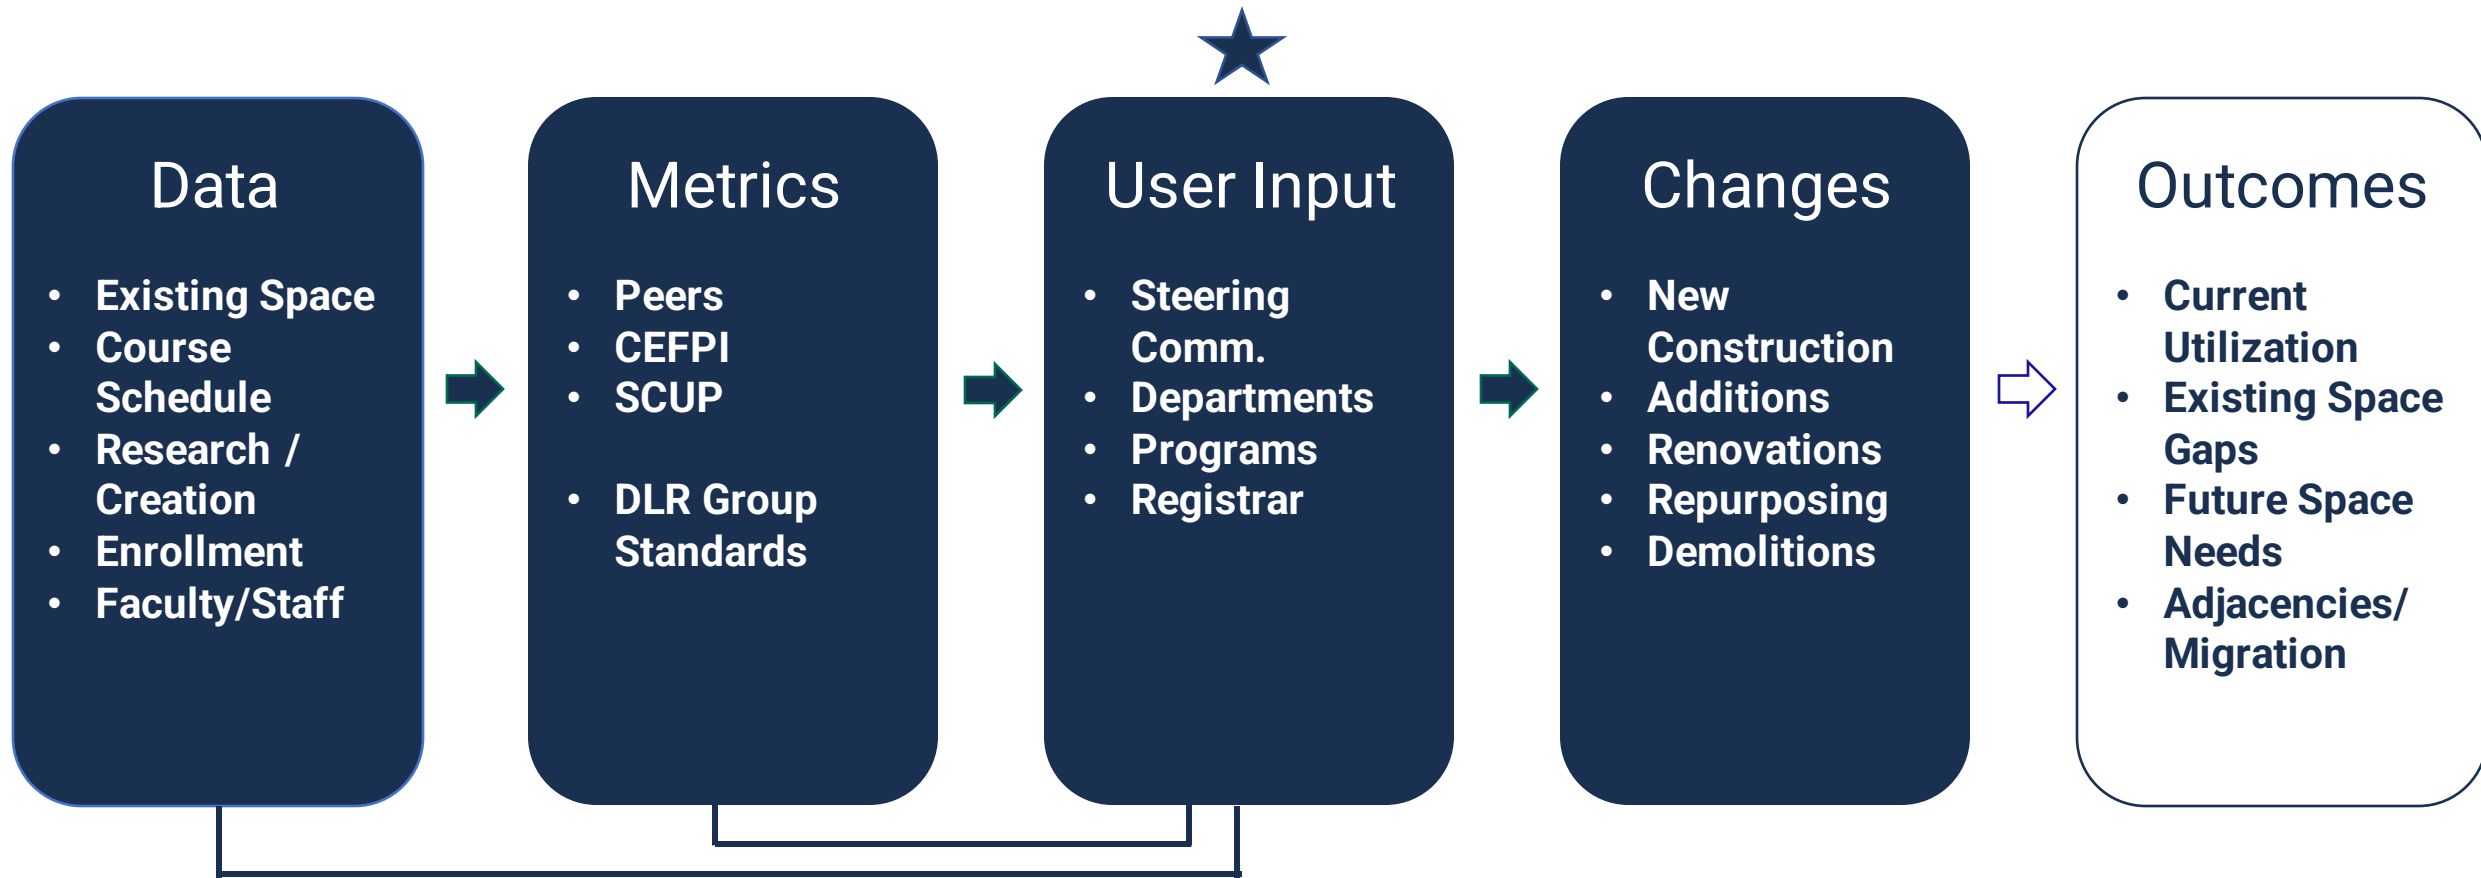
Data

- Existing Space
- Course Schedule
- Research / Creation
- Enrollment
- Faculty/Staff

Metrics

- Peers
- CEFPI
- SCUP

- DLR Group Standards

User Input

- Steering Comm.
- Departments
- Programs
- Registrar

Changes

- New Construction
- Additions
- Renovations
- Repurposing
- Demolitions

Outcomes

- Current Utilization
- Existing Space Gaps
- Future Space Needs
- Adjacencies/ Migration